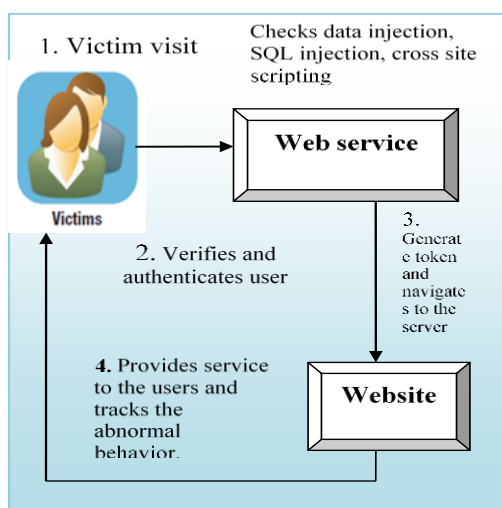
1. Victim visit

Checks data injection, SQL injection, cross site scripting

Victims

Web service

2. Verifies and authenticates user

3. Generate token and navigates to the server

4. Provides service to the users and tracks the abnormal behavior.

Website